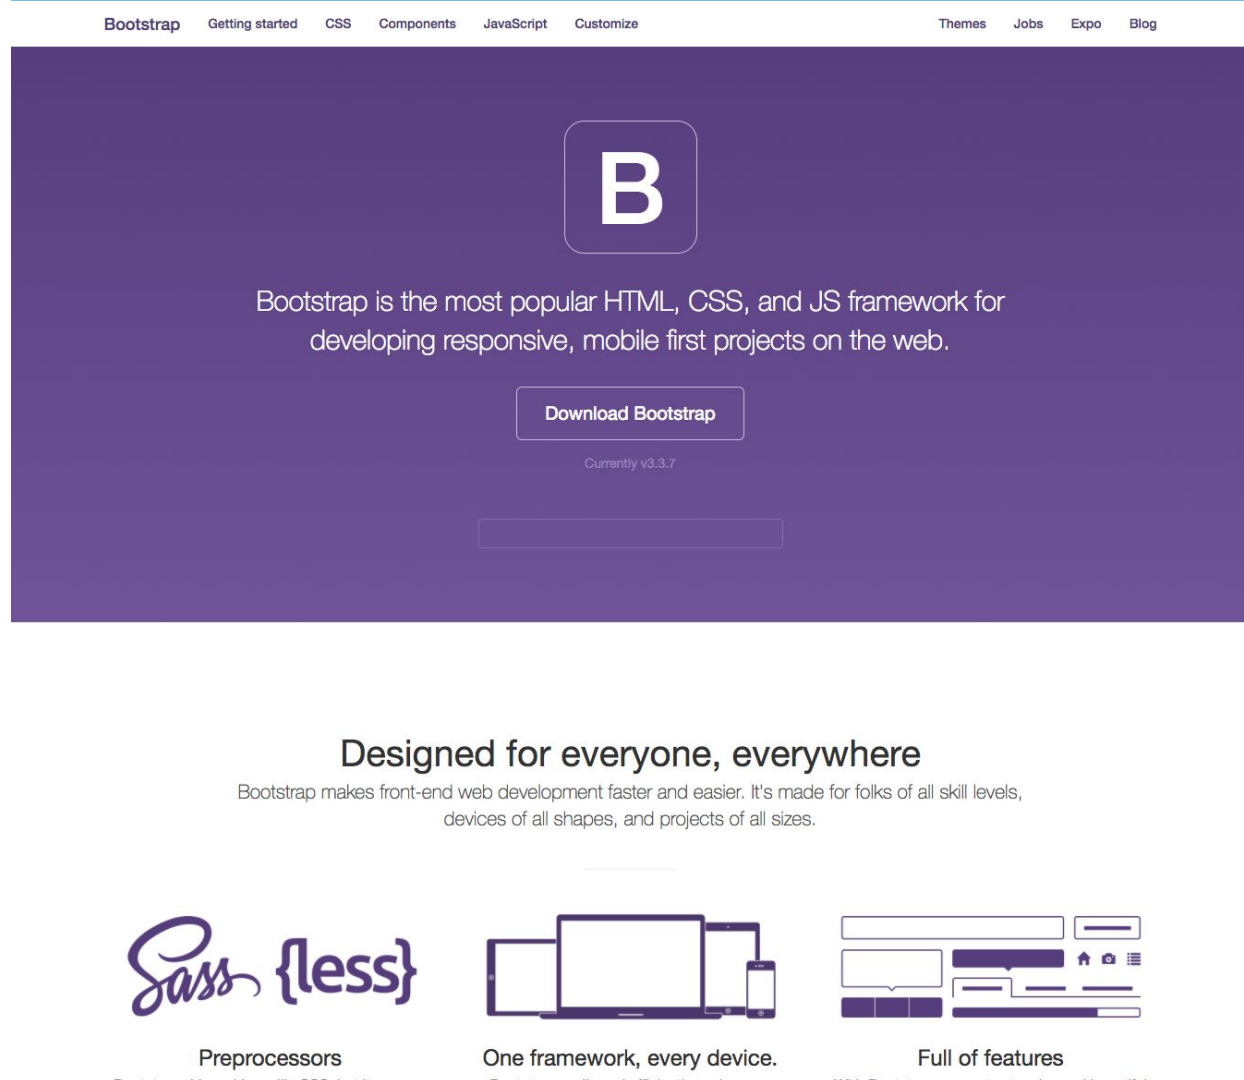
Bootstrap Getting started CSS Components JavaScript Customize Themes Jobs Expo Blog

B

Bootstrap is the most popular HTML, CSS, and JS framework for developing responsive, mobile first projects on the web.

Download Bootstrap

Currently v3.3.7

Designed for everyone, everywhere

Bootstrap makes front-end web development faster and easier. It's made for folks of all skill levels, devices of all shapes, and projects of all sizes.

Sass {less}

Preprocessors

One framework, every device.

Full of features